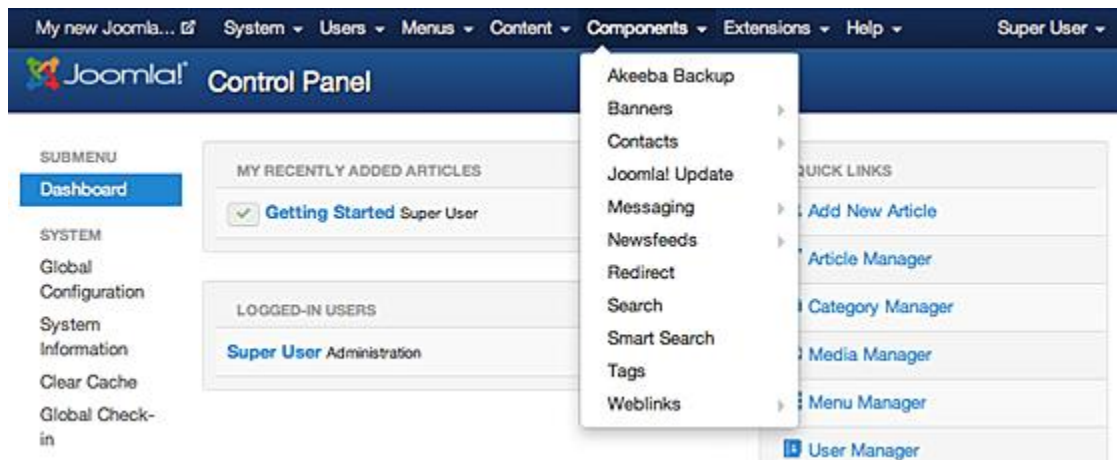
My new Joomla... System ▾ Users ▾ Menus ▾ Content ▾ Components ▾ Extensions ▾ Help ▾ Super User ▾

Joomla! Control Panel

SUBMENU
Dashboard
SYSTEM
Global Configuration
System Information
Clear Cache
Global Check-in

MY RECENTLY ADDED ARTICLES
Getting Started Super User

LOGGED-IN USERS
Super User Administration

Akeeba Backup
Banners
Contacts
Joomla! Update
Messaging
Newsfeeds
Redirect
Search
Smart Search
Tags
Weblinks

QUICK LINKS
Add New Article
Article Manager
Category Manager
Media Manager
Menu Manager
User Manager